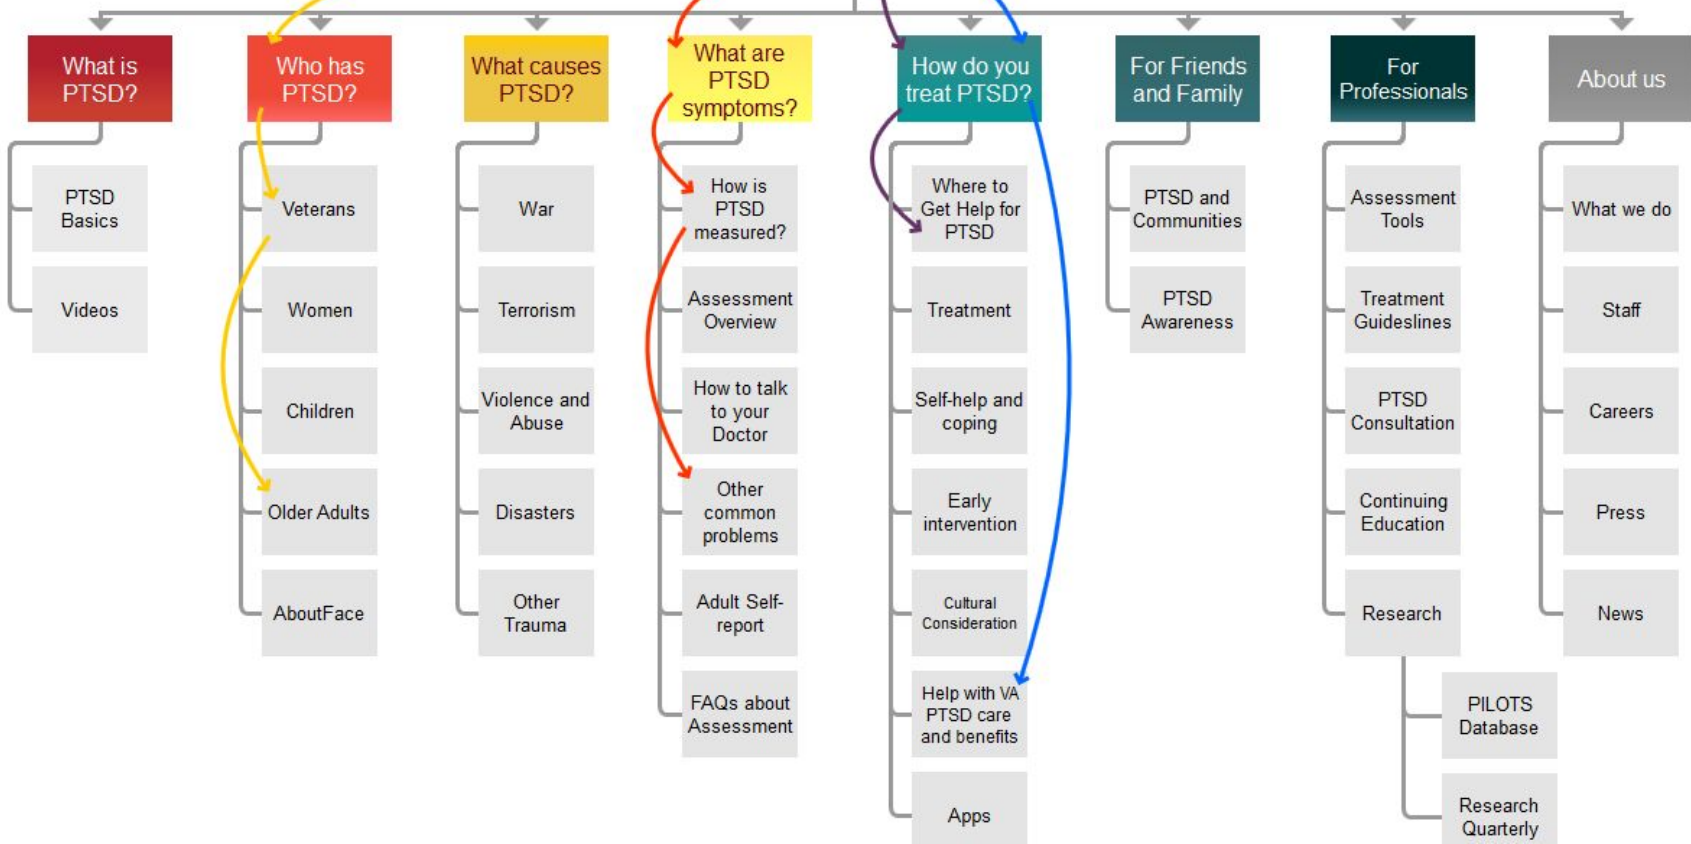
What is PTSD?

PTSD Basics

Videos

Who has PTSD?

Veterans

Women

Children

Older Adults

AboutFace

What causes PTSD?

War

Terrorism

Violence and Abuse

Disasters

Other Trauma

What are PTSD symptoms?

How is PTSD measured?

Assessment Overview

How to talk to your Doctor

Other common problems

Adult Self-report

FAQs about Assessment

How do you treat PTSD?

Where to Get Help for PTSD

Treatment

Self-help and coping

Early intervention

Cultural Consideration

Help with VA PTSD care and benefits

Apps

For Friends and Family

PTSD and Communities

PTSD Awareness

For Professionals

Assessment Tools

Treatment Guideslines

PTSD Consultation

Continuing Education

Research

PILOTS Database

Research Quarterly

About us

What we do

Staff

Careers

Press

News